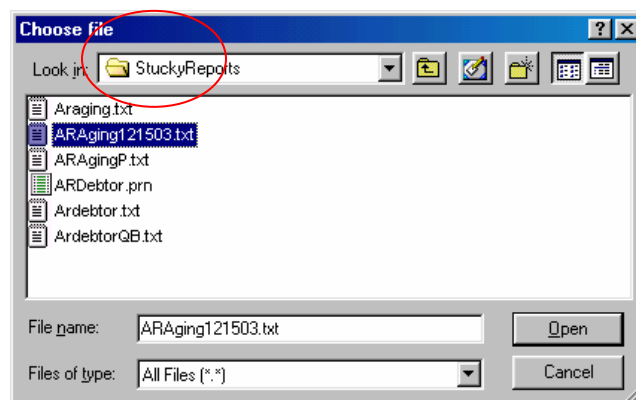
Choose file

?

X

Look in: StuckyReports

Araging.txt
ARAging121503.txt
ARAgingP.txt
ARDebtor.prn
Ardebtor.txt
ArdebtorQB.txt

File name: ARAging121503.txt

Open

Files of type: All Files (*.*)

Cancel